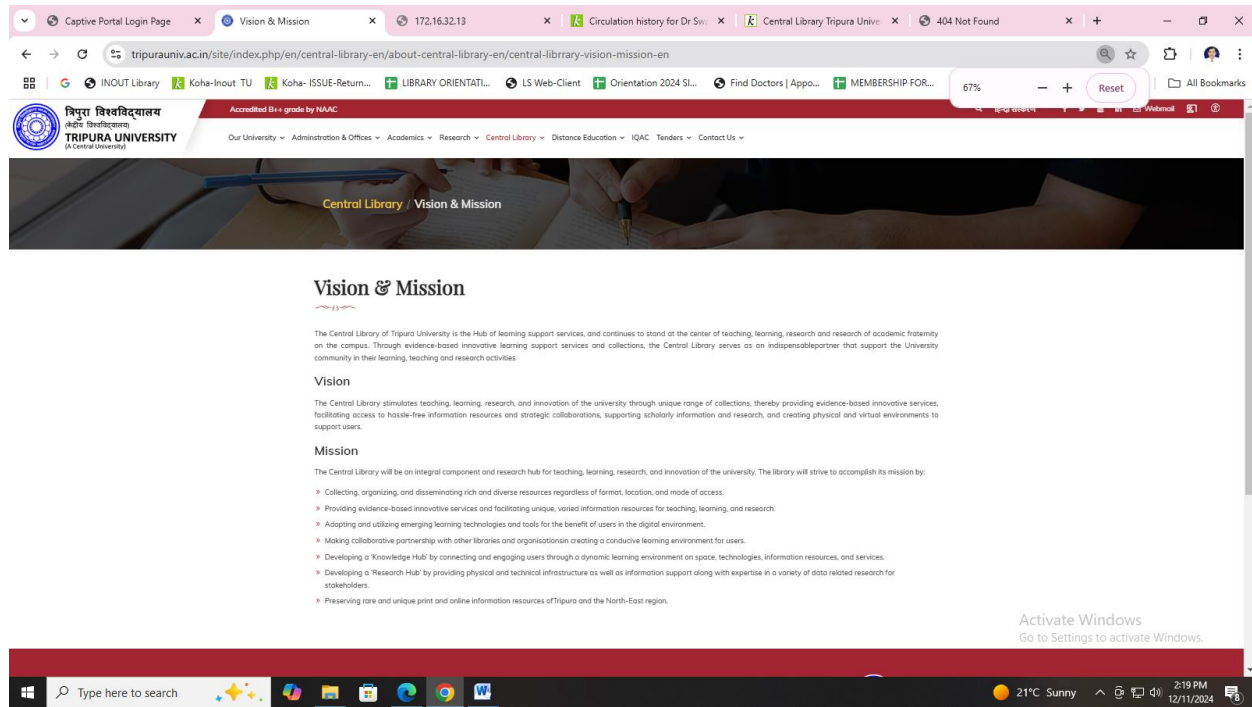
Captive Portal Login Page × Vision & Mission × 172.16.32.13 × Circulation history for Dr Sw × Central Library Tripura Unive × 404 Not Found × +

tripurauniv.ac.in/site/index.php/en/central-library-en/about-central-library-en/central-librrary-vision-mission-en

INOUT Library Koha-Inout TU Koha- ISSUE-Return... LIBRARY ORIENTATI... LS Web-Client Orientation 2024 Sl... Find Doctors | Appo... MEMBERSHIP FOR... 67% − + Reset All Bookmarks

त्रिपुरा विश्वविद्यालय (केंद्रीय विश्वविद्यालय) TRIPURA UNIVERSITY (A Central University)

Accredited B++ grade by NAAC

Webmail

Our University Administration & Offices Academics Research Central Library Distance Education IQAC Tenders Contact Us

Central Library / Vision & Mission

Vision & Mission

The Central Library of Tripura University is the Hub of learning support services, and continues to stand at the center of teaching, learning, research and research of academic fraternity on the campus. Through evidence-based innovative learning support services and collections, the Central Library serves as an indispensablepartner that support the University community in their learning, teaching and research activities

Vision

The Central Library stimulates teaching, learning, research, and innovation of the university through unique range of collections, thereby providing evidence-based innovative services, facilitating access to hassle-free information resources and strategic collaborations, supporting scholarly information and research, and creating physical and virtual environments to support users.

Mission

The Central Library will be an integral component and research hub for teaching, learning, research, and innovation of the university. The library will strive to accomplish its mission by:

» Collecting, organizing, and disseminating rich and diverse resources regardless of format, location, and mode of access.
» Providing evidence-based innovative services and facilitating unique, varied information resources for teaching, learning, and research.
» Adopting and utilizing emerging learning technologies and tools for the benefit of users in the digital environment.
» Making collaborative partnership with other libraries and organisationsin creating a conducive learning environment for users.
» Developing a 'Knowledge Hub' by connecting and engaging users through a dynamic learning environment on space, technologies, information resources, and services.
» Developing a 'Research Hub' by providing physical and technical infrastructure as well as information support along with expertise in a variety of data related research for stakeholders.
» Preserving rare and unique print and online information resources ofTripura and the North-East region.

Activate Windows
Go to Settings to activate Windows.

Type here to search

21°C Sunny 2:19 PM 12/11/2024